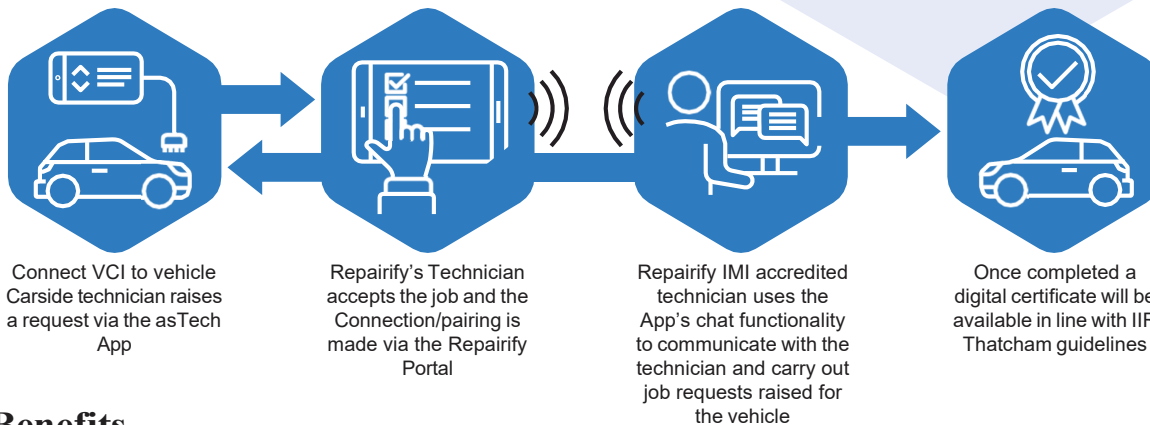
Connect VCI to vehicle Carside technician raises a request via the asTech App

Repairify's Technician accepts the job and the Connection/pairing is made via the Repairify Portal

Repairify IMI accredited technician uses the App's chat functionality to communicate with the technician and carry out job requests raised for the vehicle

Once completed a digital certificate will be available in line with IIF Thatcham guidelines

Benefits